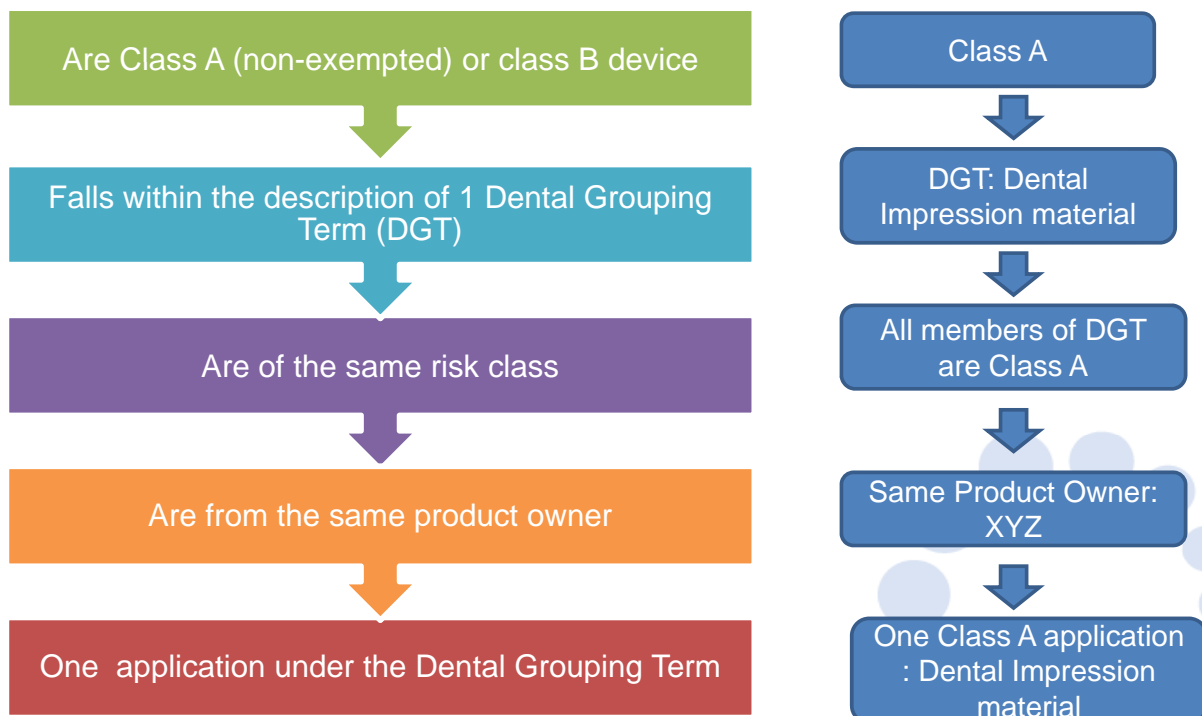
Are Class A (non-exempted) or class B device

Falls within the description of 1 Dental Grouping Term (DGT)

Are of the same risk class

Are from the same product owner

One application under the Dental Grouping Term

Class A

DGT: Dental Impression material

All members of DGT are Class A

Same Product Owner: XYZ

One Class A application : Dental Impression material